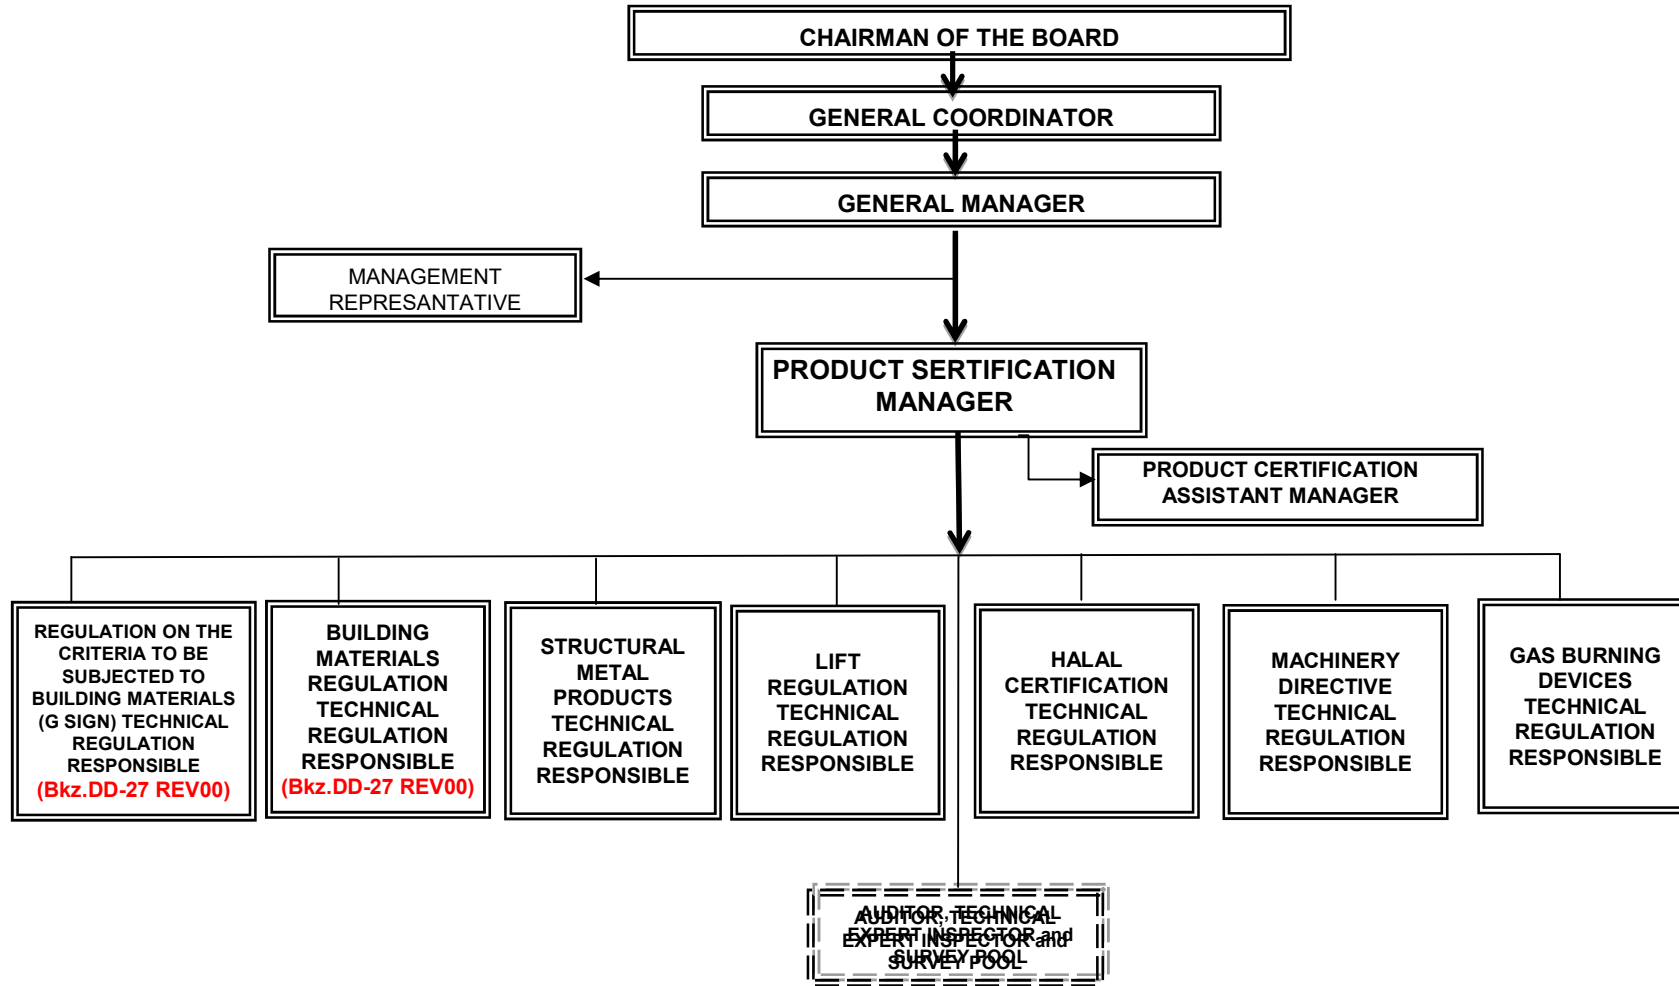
CHAIRMAN OF THE BOARD

GENERAL COORDINATOR

GENERAL MANAGER

MANAGEMENT REPRESANTATIVE

PRODUCT SERTIFICATION MANAGER

PRODUCT CERTIFICATION ASSISTANT MANAGER

REGULATION ON THE CRITERIA TO BE SUBJECTED TO BUILDING MATERIALS (G SIGN) TECHNICAL REGULATION RESPONSIBLE (Bkz.DD-27 REV00)

BUILDING MATERIALS REGULATION TECHNICAL REGULATION RESPONSIBLE (Bkz.DD-27 REV00)

STRUCTURAL METAL PRODUCTS TECHNICAL REGULATION RESPONSIBLE

LIFT REGULATION TECHNICAL REGULATION RESPONSIBLE

HALAL CERTIFICATION TECHNICAL REGULATION RESPONSIBLE

MACHINERY DIRECTIVE TECHNICAL REGULATION RESPONSIBLE

GAS BURNING DEVICES TECHNICAL REGULATION RESPONSIBLE

AUDITOR, TECHNICAL EXPERT INSPECTOR and SURVEY POOL